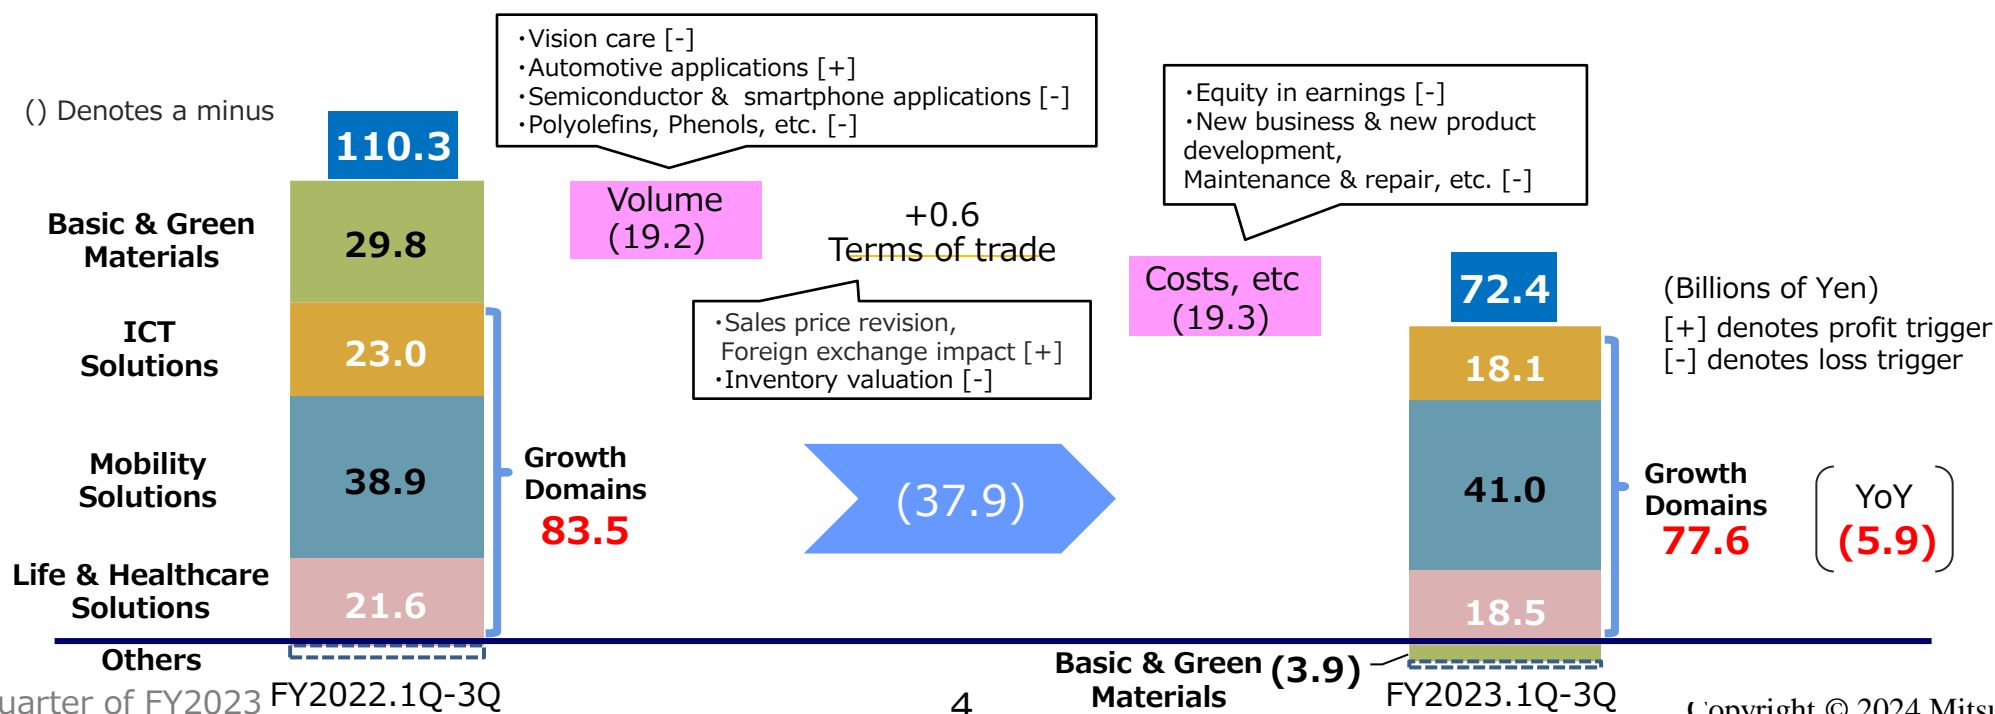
() Denotes a minus

110.3

Basic & Green Materials 29.8

ICT Solutions 23.0

Mobility Solutions 38.9

Life & Healthcare Solutions 21.6

Others

Growth Domains 83.5

・Vision care [-]
・Automotive applications [+]
・Semiconductor & smartphone applications [-]
・Polyolefins, Phenols, etc. [-]

Volume (19.2)

+0.6 Terms of trade

・Sales price revision, Foreign exchange impact [+]
・Inventory valuation [-]

(37.9)

・Equity in earnings [-]
・New business & new product development, Maintenance & repair, etc. [-]

Costs, etc (19.3)

72.4

18.1

41.0

18.5

Basic & Green Materials (3.9)

Growth Domains 77.6

(Billions of Yen)
[+] denotes profit trigger
[-] denotes loss trigger

YoY (5.9)

uarter of FY2023 FY2022.1Q-3Q

4

FY2023.1Q-3Q

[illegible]opyright © 2024 Mits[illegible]